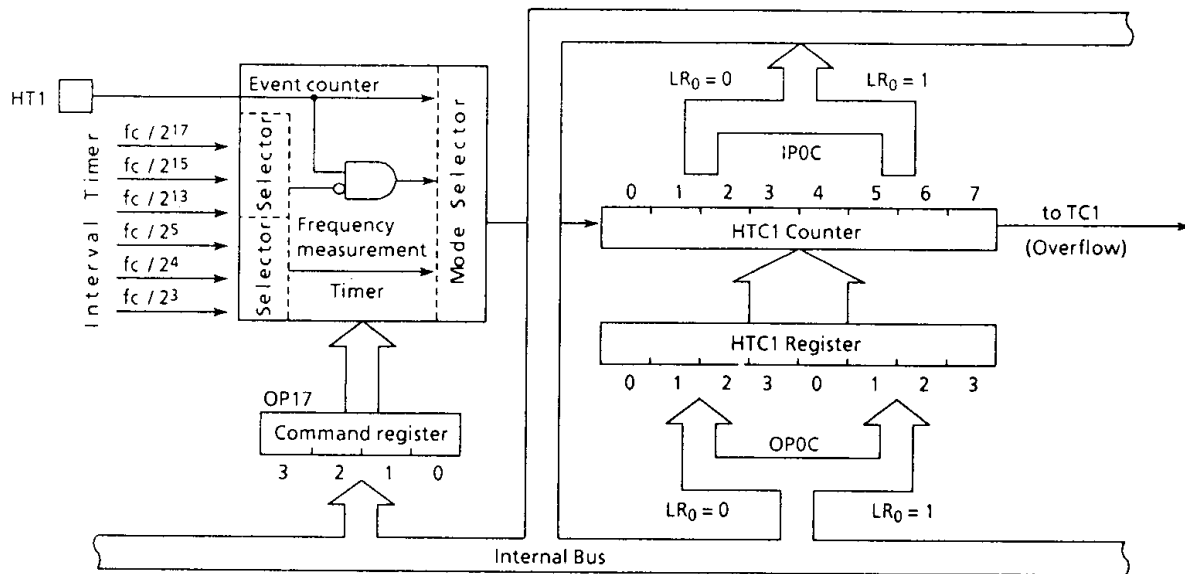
HT1

Event counter

Interval Timer

$fc / 2^{17}$
$fc / 2^{15}$
$fc / 2^{13}$
$fc / 2^{5}$
$fc / 2^{4}$
$fc / 2^{3}$

Selector

Selector

Selector

Frequency measurement

Timer

Mode Selector

OP17

Command register

3 2 1 0

$LR_0 = 0$

$LR_0 = 1$

IP0C

0 1 2 3 4 5 6 7

HTC1 Counter

to TC1

(Overflow)

HTC1 Register

0 1 2 3 0 1 2 3

OP0C

$LR_0 = 0$

$LR_0 = 1$

Internal Bus